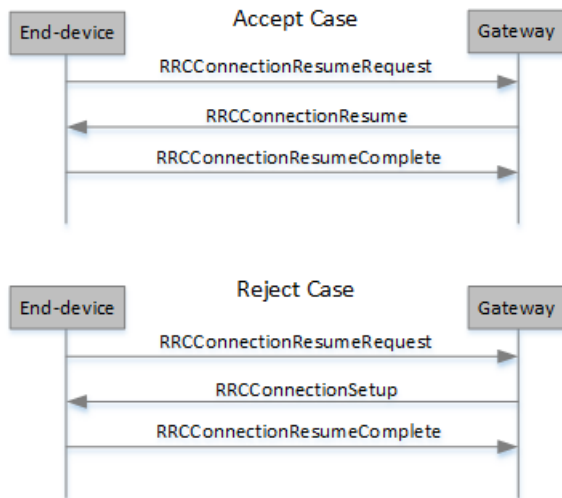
Accept Case

End-device

Gateway

RRCConnectionResumeRequest

RRCConnectionResume

RRCConnectionResumeComplete

Reject Case

End-device

Gateway

RRCConnectionResumeRequest

RRCConnectionSetup

RRCConnectionResumeComplete